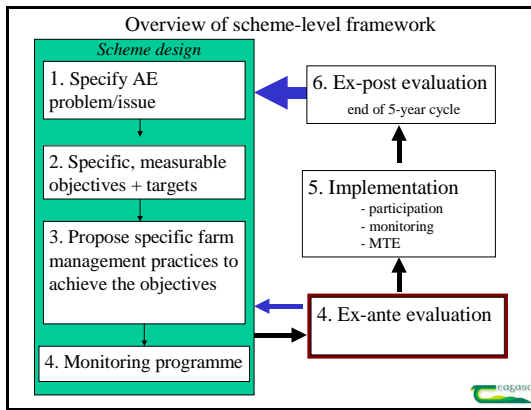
Overview of scheme-level framework

Scheme design

1. Specify AE problem/issue

2. Specific, measurable objectives + targets

3. Propose specific farm management practices to achieve the objectives

4. Monitoring programme

6. Ex-post evaluation
end of 5-year cycle

5. Implementation
- participation
- monitoring
- MTE

4. Ex-ante evaluation

eagasc